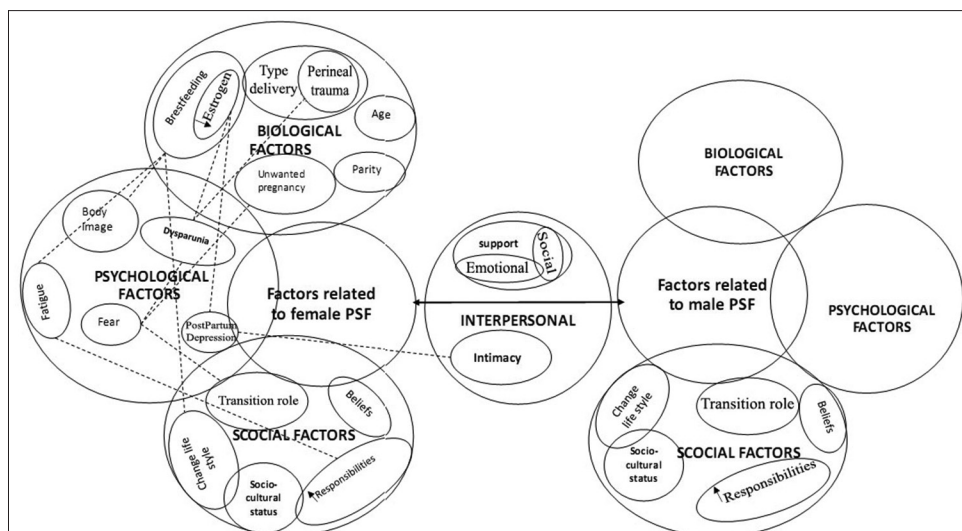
Brestfeeding
Estrogen
Type delivery
Perineal trauma
Age
BIOLOGICAL FACTORS
Unwanted pregnancy
Parity
Body Image
Dysparunia
PSYCHOLOGICAL FACTORS
Fatigue
Fear
PostPartum Depression
Factors related to female PSF
support
Social
Emotional
INTERPERSONAL
Intimacy
Transition role
Beliefs
SCOCIAL FACTORS
Change life style
Socio-cultural status
Responsibilities
BIOLOGICAL FACTORS
Factors related to male PSF
PSYCHOLOGICAL FACTORS
Change life style
Transition role
Beliefs
Socio-cultural status
SCOCIAL FACTORS
Responsibilities